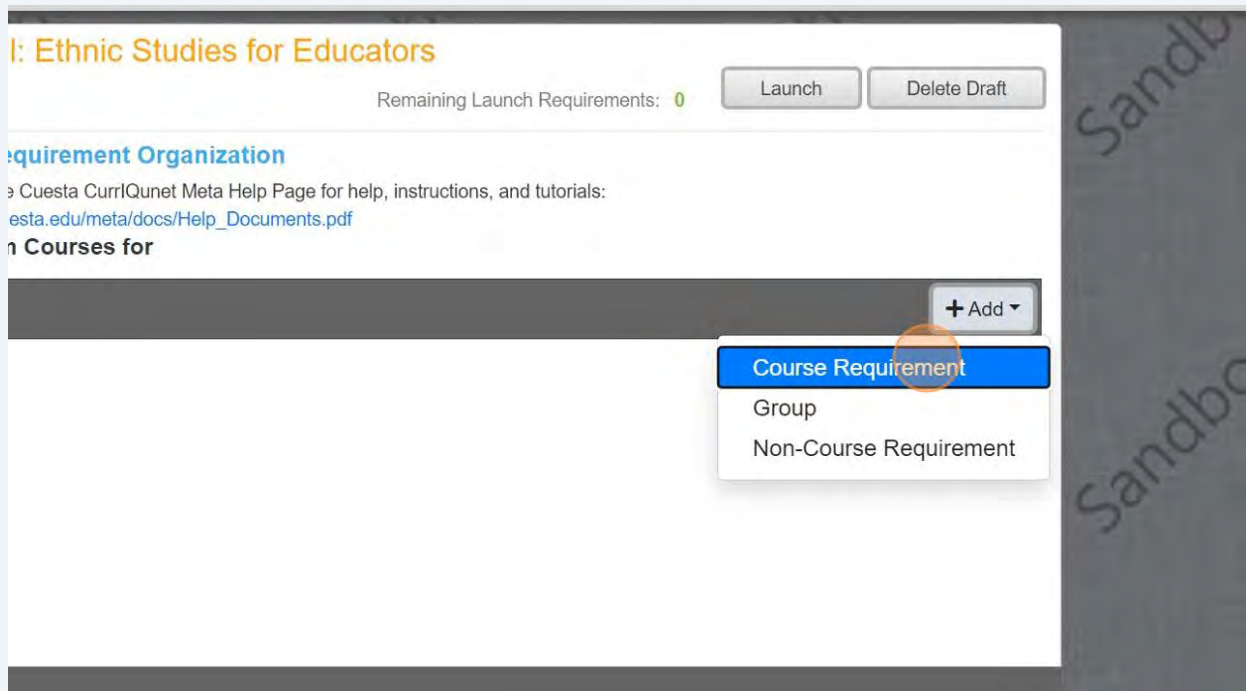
l: Ethnic Studies for Educators

Remaining Launch Requirements: 0

Launch

Delete Draft

equirement Organization

e Cuesta CurrIQunet Meta Help Page for help, instructions, and tutorials:

esta.edu/meta/docs/Help_Documents.pdf

n Courses for

+ Add

Course Requirement

Group

Non-Course Requirement

Sandb

Sandbo

Sandbo